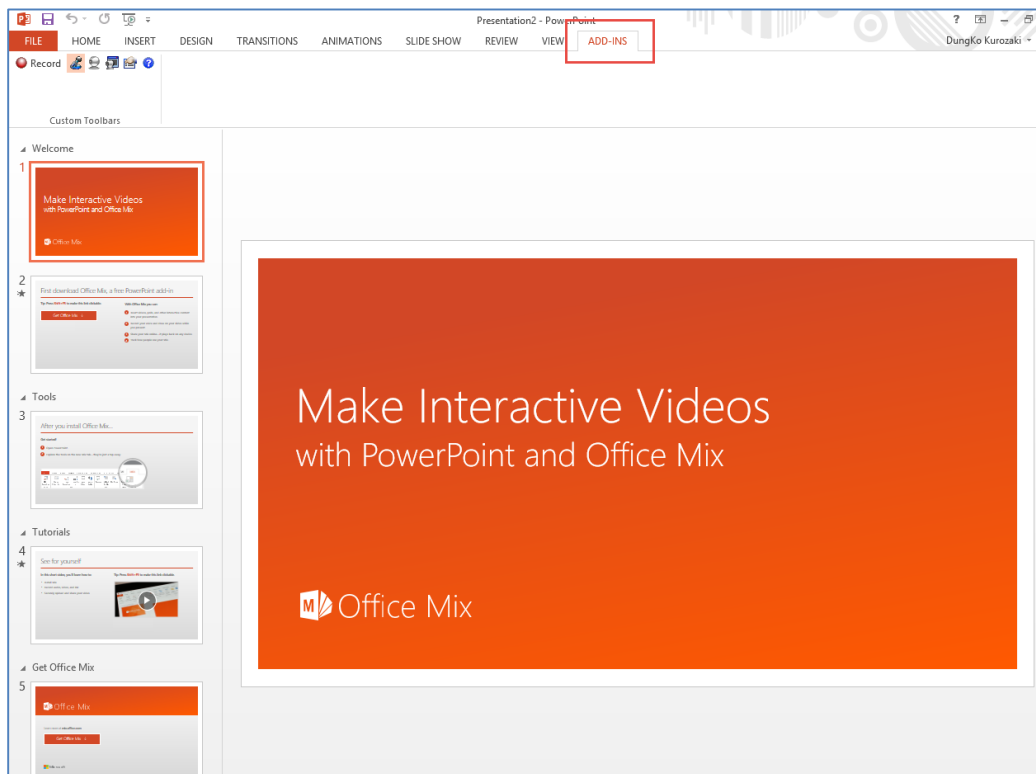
Presentation2 - PowerPoint

? – DungKo Kurozaki

FILE HOME INSERT DESIGN TRANSITIONS ANIMATIONS SLIDE SHOW REVIEW VIEW ADD-INS

Record

Custom Toolbars

Welcome

1

Make Interactive Videos with PowerPoint and Office Mix

Office Mix

2

First download Office Mix, a free PowerPoint add-in

Get Office Mix

Tools

3

After you install Office Mix...

Tutorials

4

See for yourself

Get Office Mix

5

Office Mix

Get Office Mix

Make Interactive Videos
with PowerPoint and Office Mix

Office Mix